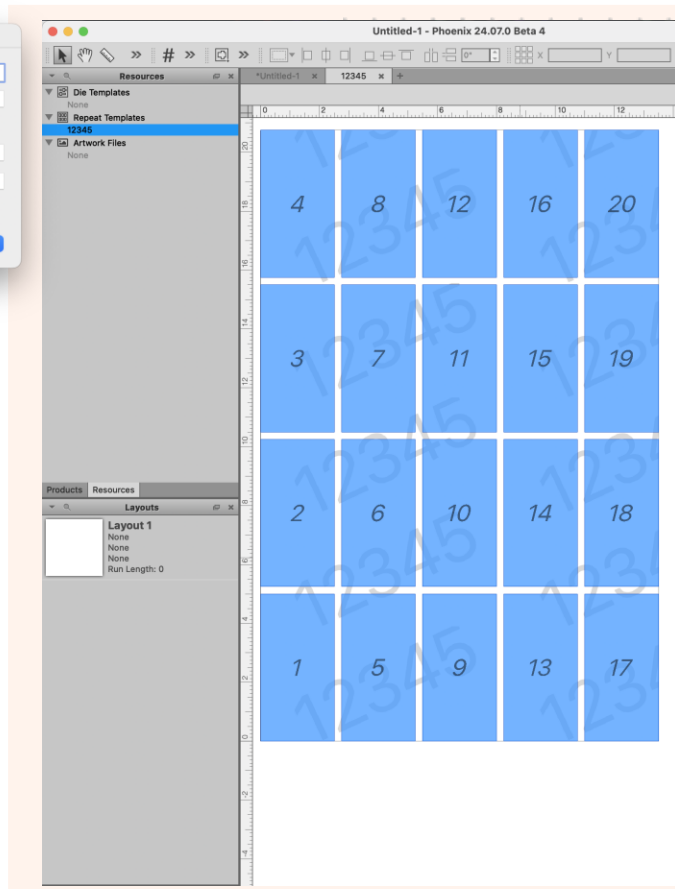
Untitled-1 - Phoenix 24.07.0 Beta 4

Resources
Die Templates
None
Repeat Templates
12345
Artwork Files
None

*Untitled-1
12345

0 2 4 6 8 10 12

20
18
16
14
12
10
8
6
4
2
0
-2
-4

| 4 | 8 | 12 | 16 | 20 |
|---|---|---|---|---|
| 3 | 7 | 11 | 15 | 19 |
| 2 | 6 | 10 | 14 | 18 |
| 1 | 5 | 9 | 13 | 17 |

12345
12345
12345
12345

Products
Resources

Layouts
Layout 1
None
None
None
Run Length: 0